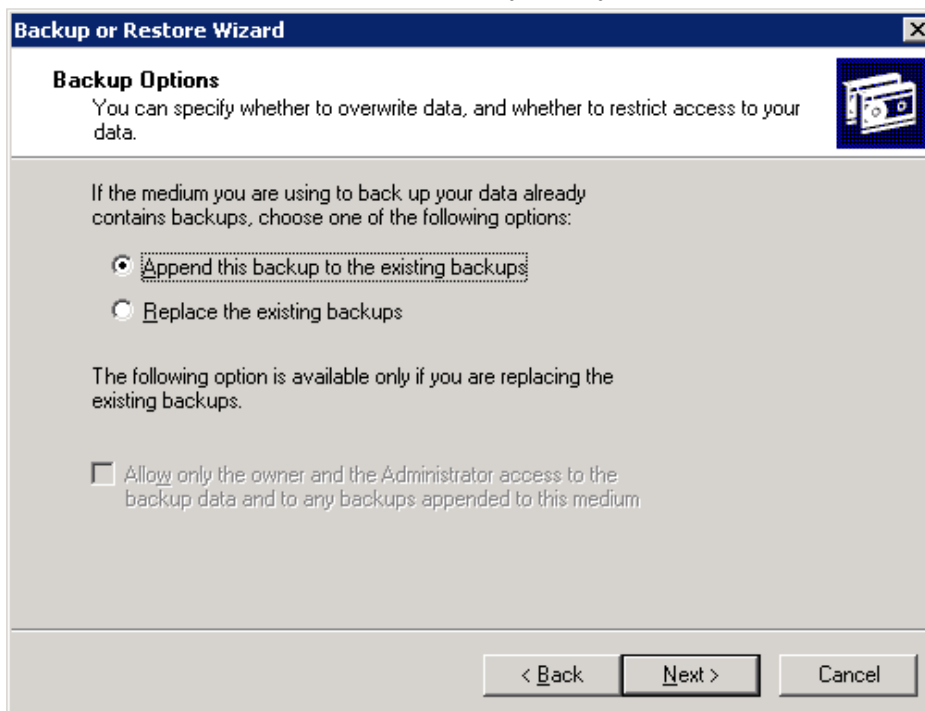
Backup or Restore Wizard

Backup Options
You can specify whether to overwrite data, and whether to restrict access to your data.

If the medium you are using to back up your data already contains backups, choose one of the following options:

Append this backup to the existing backups

Replace the existing backups

The following option is available only if you are replacing the existing backups.

Allow only the owner and the Administrator access to the backup data and to any backups appended to this medium

< Back

Next >

Cancel